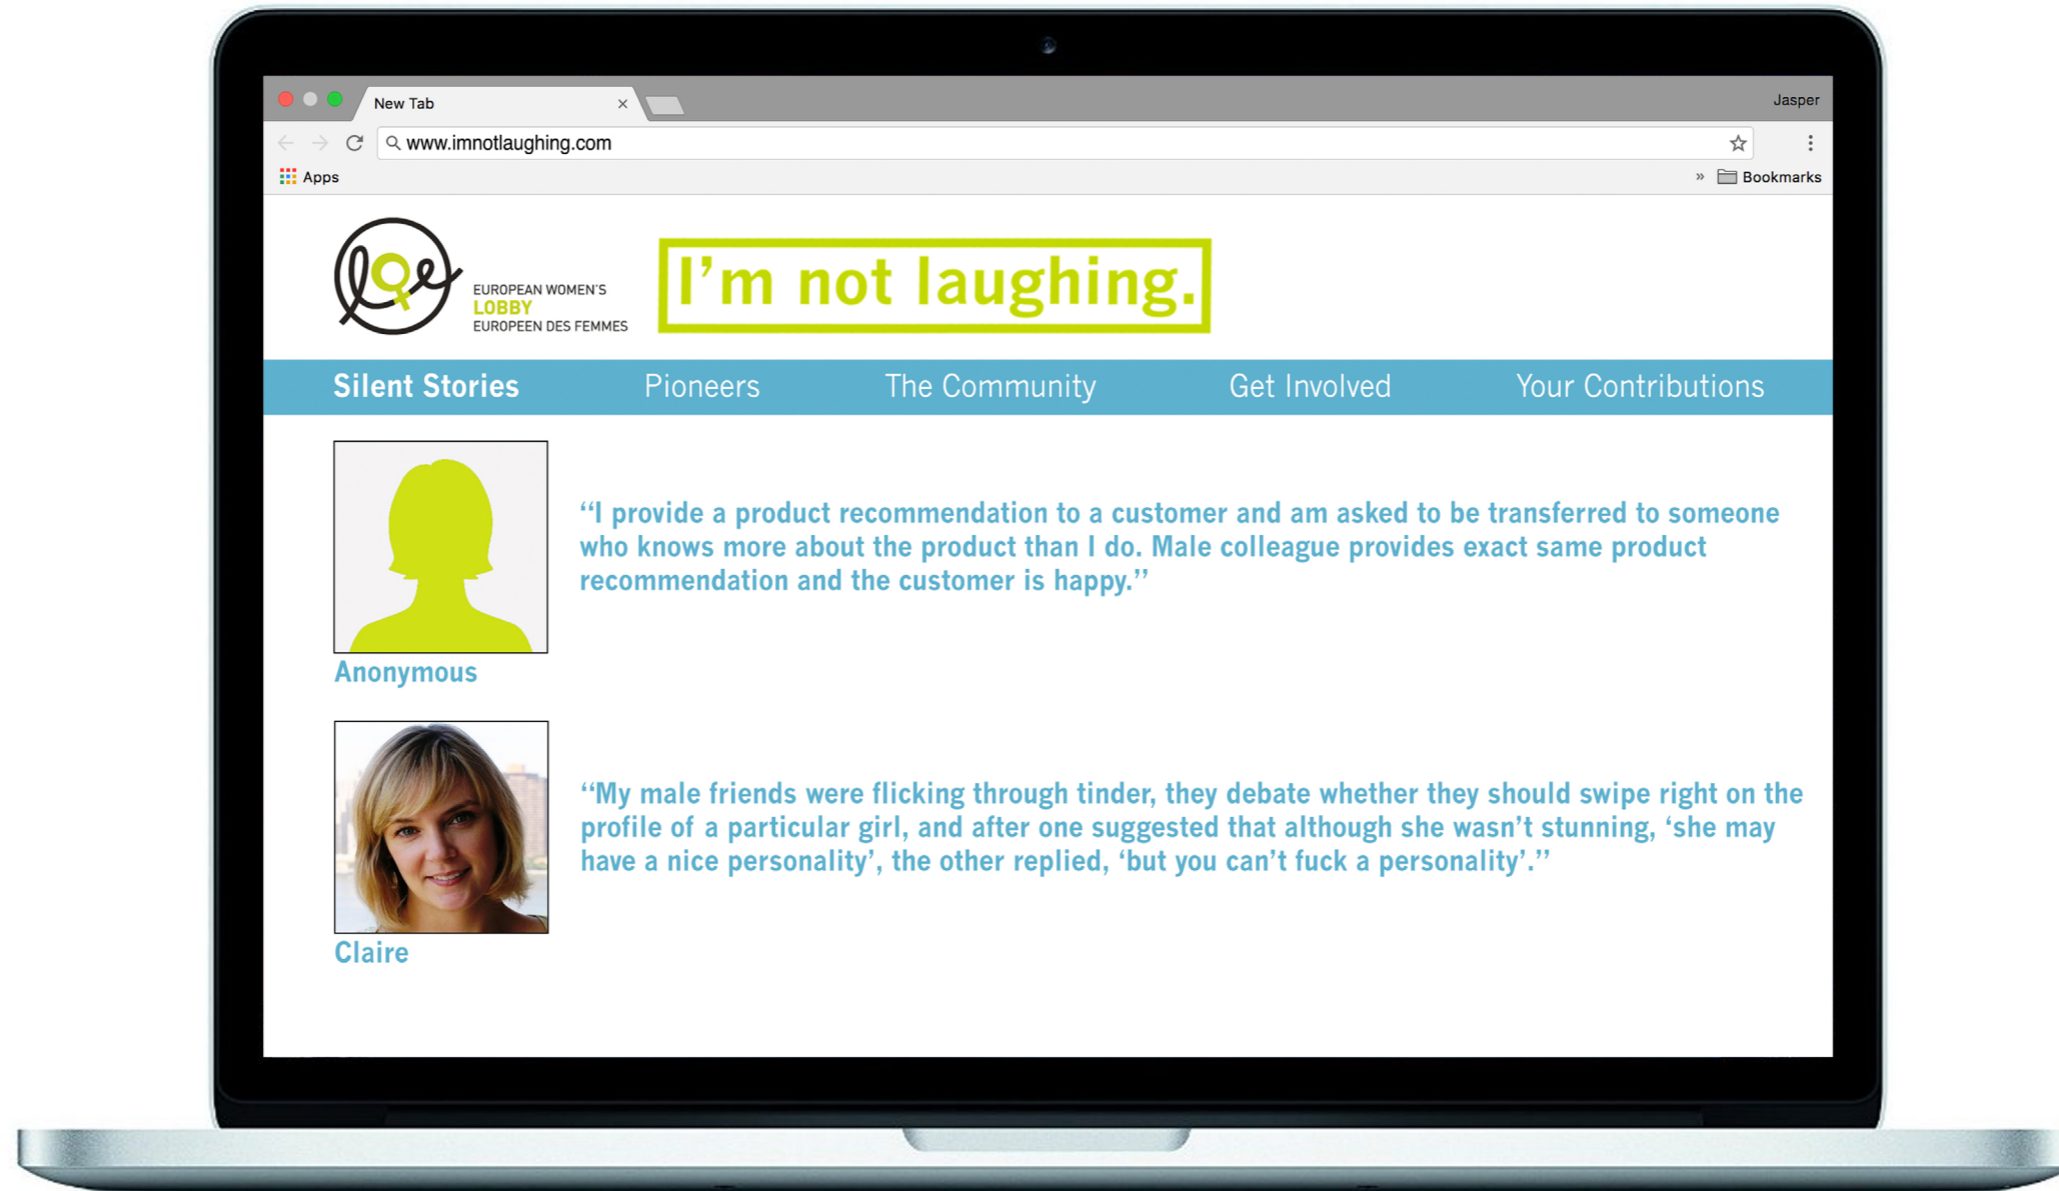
New Tab ×

Jasper

www.imnotlaughing.com

Apps

» Bookmarks

EUROPEAN WOMEN'S
LOBBY
EUROPEEN DES FEMMES

I'm not laughing.

Silent Stories Pioneers The Community Get Involved Your Contributions

"I provide a product recommendation to a customer and am asked to be transferred to someone who knows more about the product than I do. Male colleague provides exact same product recommendation and the customer is happy."

Anonymous

"My male friends were flicking through tinder, they debate whether they should swipe right on the profile of a particular girl, and after one suggested that although she wasn't stunning, 'she may have a nice personality', the other replied, 'but you can't fuck a personality'."

Claire